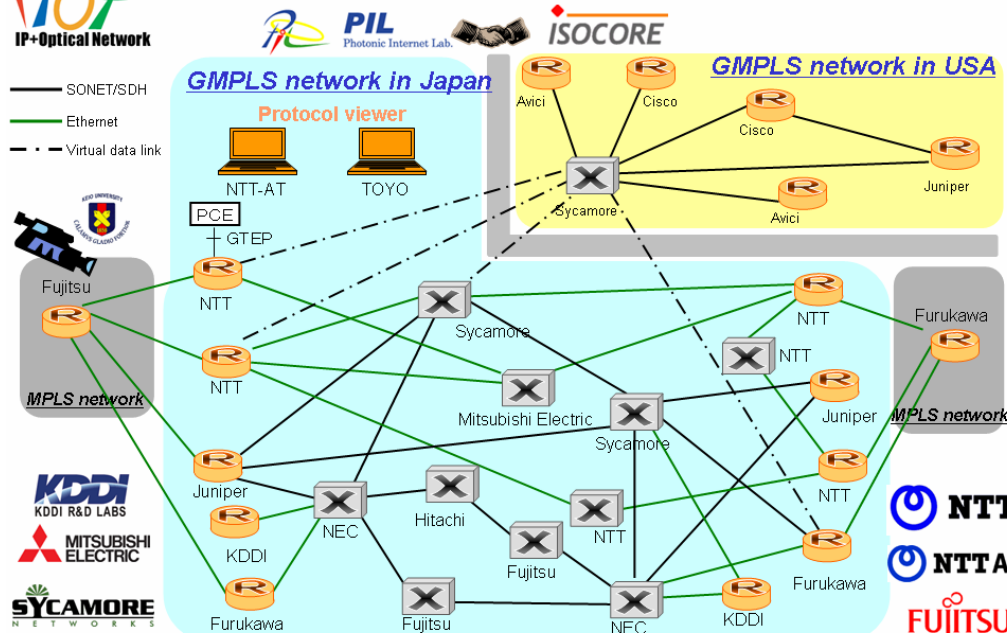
IP+Optical Network

PIL Photonic Internet Lab.

ISOCORE

SONET/SDH
Ethernet
Virtual data link

GMPLS network in Japan

Protocol viewer

NTT-AT
TOYO

GMPLS network in USA

Avici
Cisco
Cisco
Juniper
Avici
Sycamore

PCE
GTEP

Fujitsu
MPLS network

NTT
NTT
Sycamore
Mitsubishi Electric
Sycamore
NTT
NTT
Juniper
NTT
Juniper
NEC
Hitachi
NTT
Fujitsu
KDDI
Furukawa
Fujitsu
NEC
KDDI
Furukawa

Furukawa
MPLS network

KDDI
KDDI R&D LABS
MITSUBISHI ELECTRIC
SYCAMORE
NETWORKS

NTT
NTT A
FUJITSU